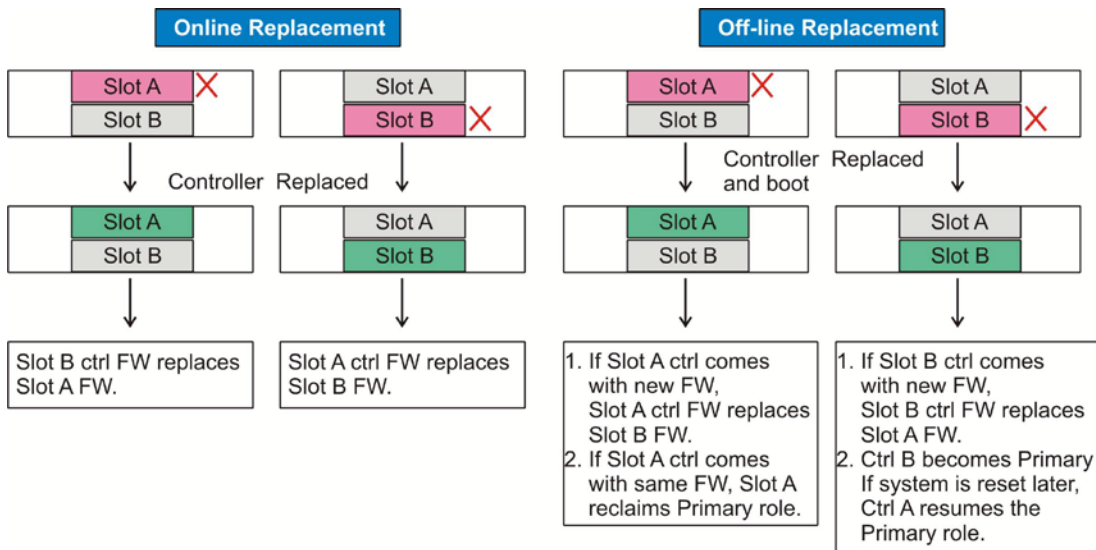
Online Replacement

Slot A
Slot B

Slot A
Slot B

Controller Replaced

Slot A
Slot B

Slot A
Slot B

Slot B ctrl FW replaces Slot A FW.

Slot A ctrl FW replaces Slot B FW.

Off-line Replacement

Slot A
Slot B

Slot A
Slot B

Controller and boot Replaced

Slot A
Slot B

Slot A
Slot B

1. If Slot A ctrl comes with new FW, Slot A ctrl FW replaces Slot B FW.
2. If Slot A ctrl comes with same FW, Slot A reclaims Primary role.

1. If Slot B ctrl comes with new FW, Slot B ctrl FW replaces Slot A FW.
2. Ctrl B becomes Primary If system is reset later, Ctrl A resumes the Primary role.